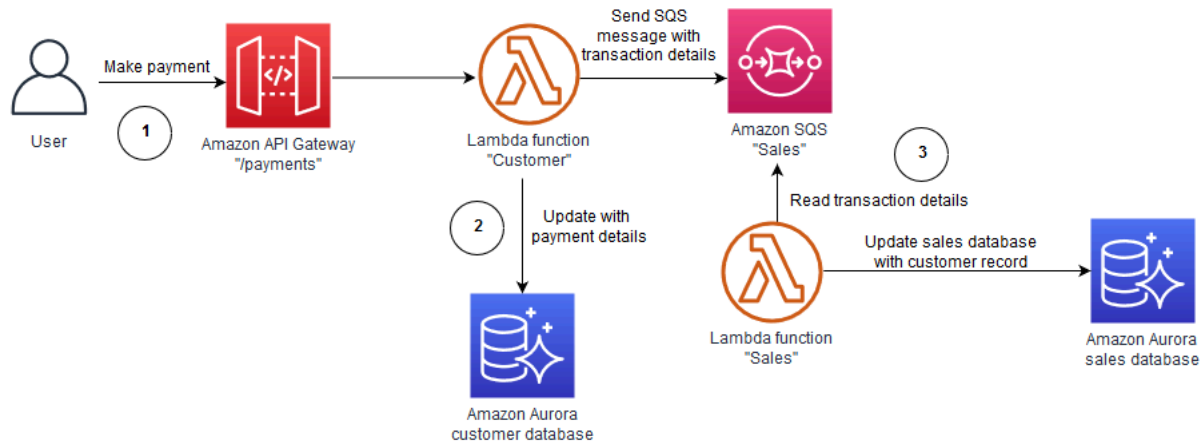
User

Make payment

1

Amazon API Gateway
"/payments"

Lambda function
"Customer"

Send SQS
message with
transaction details

Amazon SQS
"Sales"

3

Read transaction details

2

Update with
payment details

Amazon Aurora
customer database

Lambda function
"Sales"

Update sales database
with customer record

Amazon Aurora
sales database